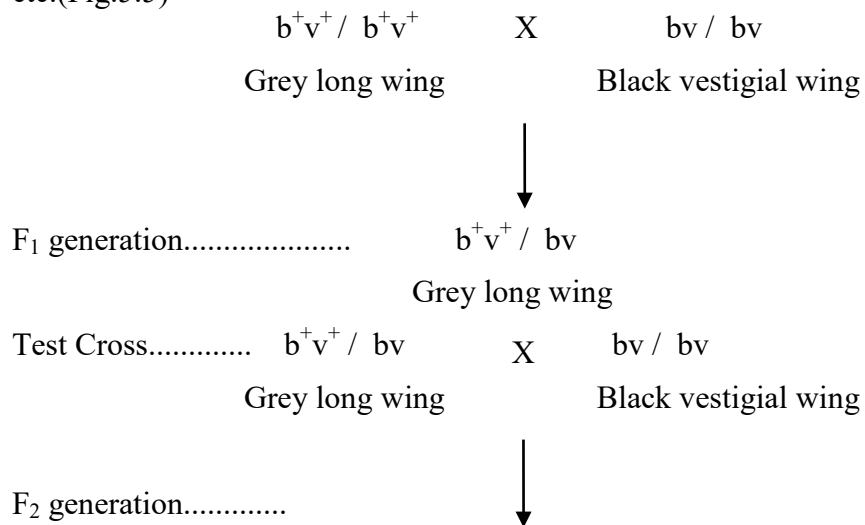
etc.(Fig.5.5)

$b^+v^+ / b^+v^+$ X $bv / bv$

Grey long wing Black vestigial wing

$F_1$ generation.................... $b^+v^+ / bv$

Grey long wing

Test Cross............ $b^+v^+ / bv$ X $bv / bv$

Grey long wing Black vestigial wing

$F_2$ generation............